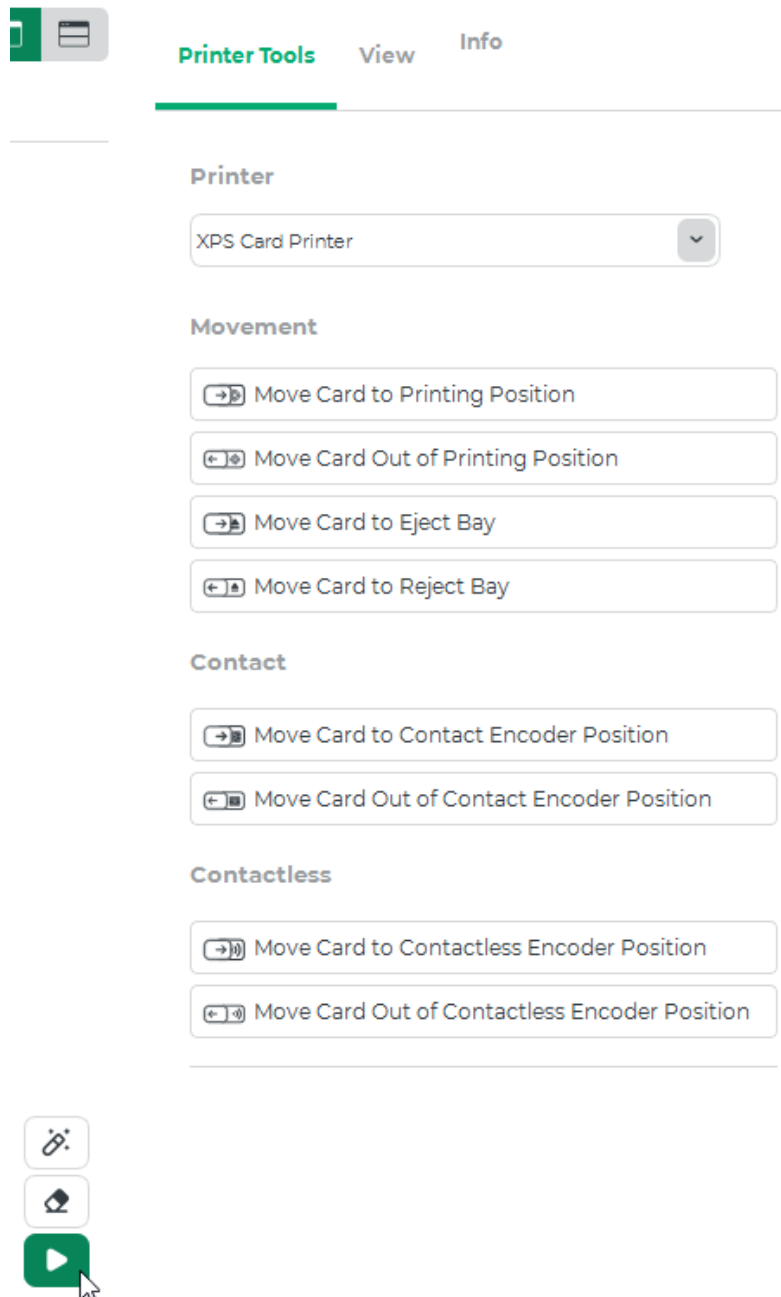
Printer Tools View Info

Printer

XPS Card Printer

Movement

Move Card to Printing Position

Move Card Out of Printing Position

Move Card to Eject Bay

Move Card to Reject Bay

Contact

Move Card to Contact Encoder Position

Move Card Out of Contact Encoder Position

Contactless

Move Card to Contactless Encoder Position

Move Card Out of Contactless Encoder Position